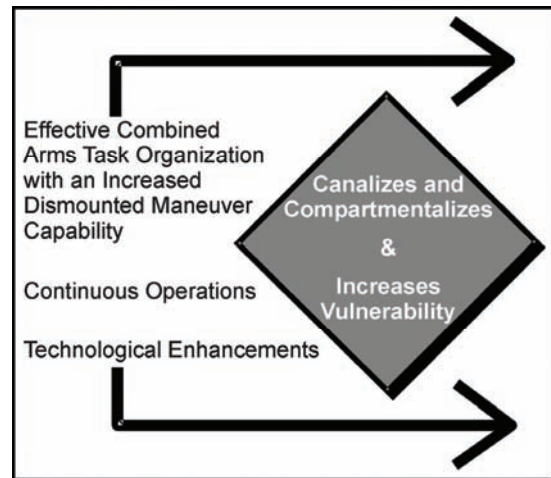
Effective Combined Arms Task Organization with an Increased Dismounted Maneuver Capability

Continuous Operations

Technological Enhancements

Canalizes and Compartmentalizes

&

Increases Vulnerability